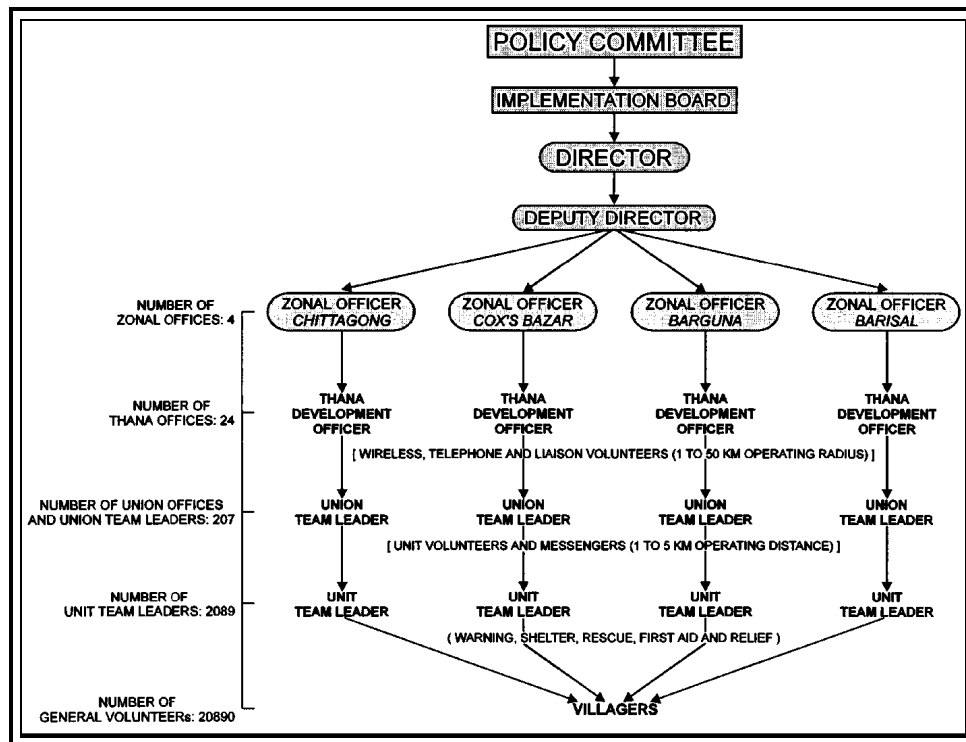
POLICY COMMITTEE

IMPLEMENTATION BOARD

DIRECTOR

DEPUTY DIRECTOR

NUMBER OF ZONAL OFFICES: 4

ZONAL OFFICER *CHITTAGONG*

ZONAL OFFICER *COX'S BAZAR*

ZONAL OFFICER *BARGUNA*

ZONAL OFFICER *BARISAL*

NUMBER OF THANA OFFICES: 24

THANA DEVELOPMENT OFFICER

THANA DEVELOPMENT OFFICER

THANA DEVELOPMENT OFFICER

THANA DEVELOPMENT OFFICER

[ WIRELESS, TELEPHONE AND LIAISON VOLUNTEERS (1 TO 50 KM OPERATING RADIUS) ]

NUMBER OF UNION OFFICES AND UNION TEAM LEADERS: 207

UNION TEAM LEADER

UNION TEAM LEADER

UNION TEAM LEADER

UNION TEAM LEADER

[ UNIT VOLUNTEERS AND MESSENGERS (1 TO 5 KM OPERATING DISTANCE) ]

NUMBER OF UNIT TEAM LEADERS: 2089

UNIT TEAM LEADER

UNIT TEAM LEADER

UNIT TEAM LEADER

UNIT TEAM LEADER

( WARNING, SHELTER, RESCUE, FIRST AID AND RELIEF )

NUMBER OF GENERAL VOLUNTEERs: 20890

VILLAGERS